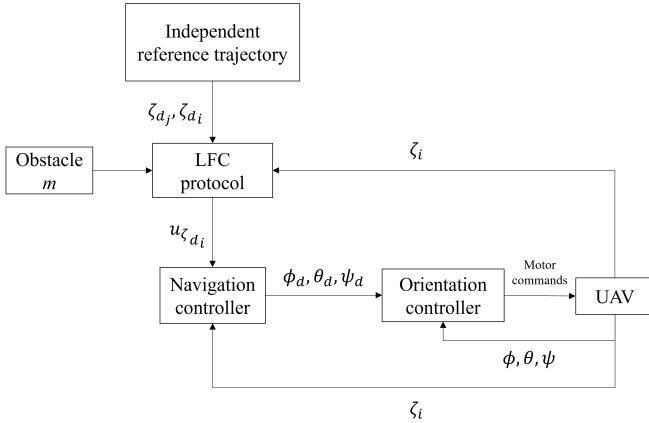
Independent reference trajectory

$\zeta_{d_j}, \zeta_{d_i}$

Obstacle
$m$

LFC protocol

$\zeta_i$

$u_{\zeta_{d_i}}$

Navigation controller

$\phi_d, \theta_d, \psi_d$

Orientation controller

Motor commands

UAV

$\phi, \theta, \psi$

$\zeta_i$